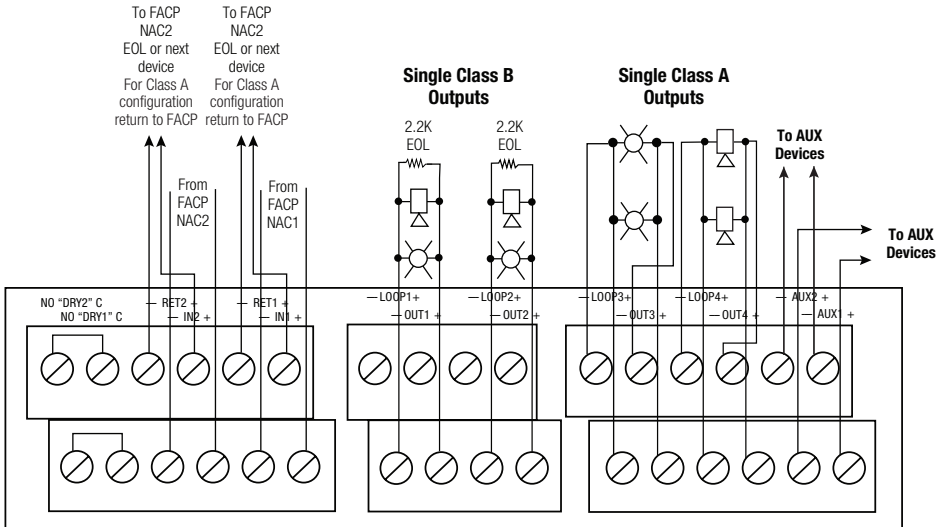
To FACP NAC2 EOL or next device For Class A configuration return to FACP

To FACP NAC2 EOL or next device For Class A configuration return to FACP

From FACP NAC2

From FACP NAC1

Single Class B Outputs

2.2K EOL

2.2K EOL

Single Class A Outputs

To AUX Devices

To AUX Devices

NO "DRY2" C

NO "DRY1" C

— RET2 +

— IN2 +

— RET1 +

— IN1 +

— LOOP1+

— OUT1 +

— LOOP2+

— OUT2 +

— LOOP3+

— OUT3 +

— LOOP4+

— OUT4 +

— AUX2 +

— AUX1 +